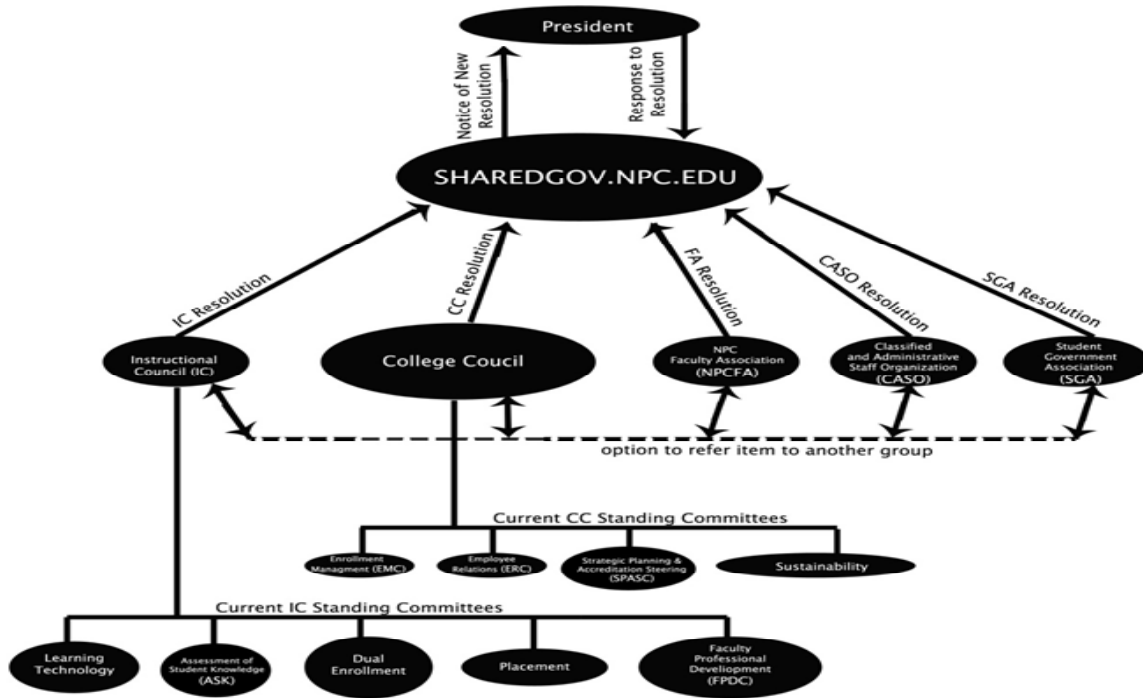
President

Notice of New Resolution

Response to Resolution

SHAREDGOV.NPC.EDU

IC Resolution

CC Resolution

FA Resolution

CASO Resolution

SGA Resolution

Instructional Council (IC)

College Coucil

NPC Faculty Association (NPCFA)

Classified and Administrative Staff Organization (CASO)

Student Government Association (SGA)

option to refer item to another group

Current CC Standing Committees

Enrollment Managment (EMC)

Employee Relations (ERC)

Strategic Planning & Accreditation Steering (SPASC)

Sustainability

Current IC Standing Committees

Learning Technology

Assessment of Student Knowledge (ASK)

Dual Enrollment

Placement

Faculty Professional Develiopment (FPDC)